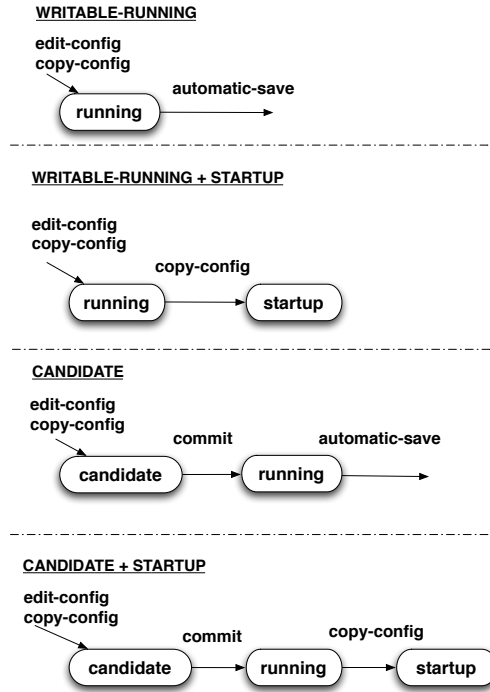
WRITABLE-RUNNING

edit-config
copy-config

running

automatic-save

WRITABLE-RUNNING + STARTUP

edit-config
copy-config

copy-config

running

startup

CANDIDATE

edit-config
copy-config

commit

automatic-save

candidate

running

CANDIDATE + STARTUP

edit-config
copy-config

commit

copy-config

candidate

running

startup